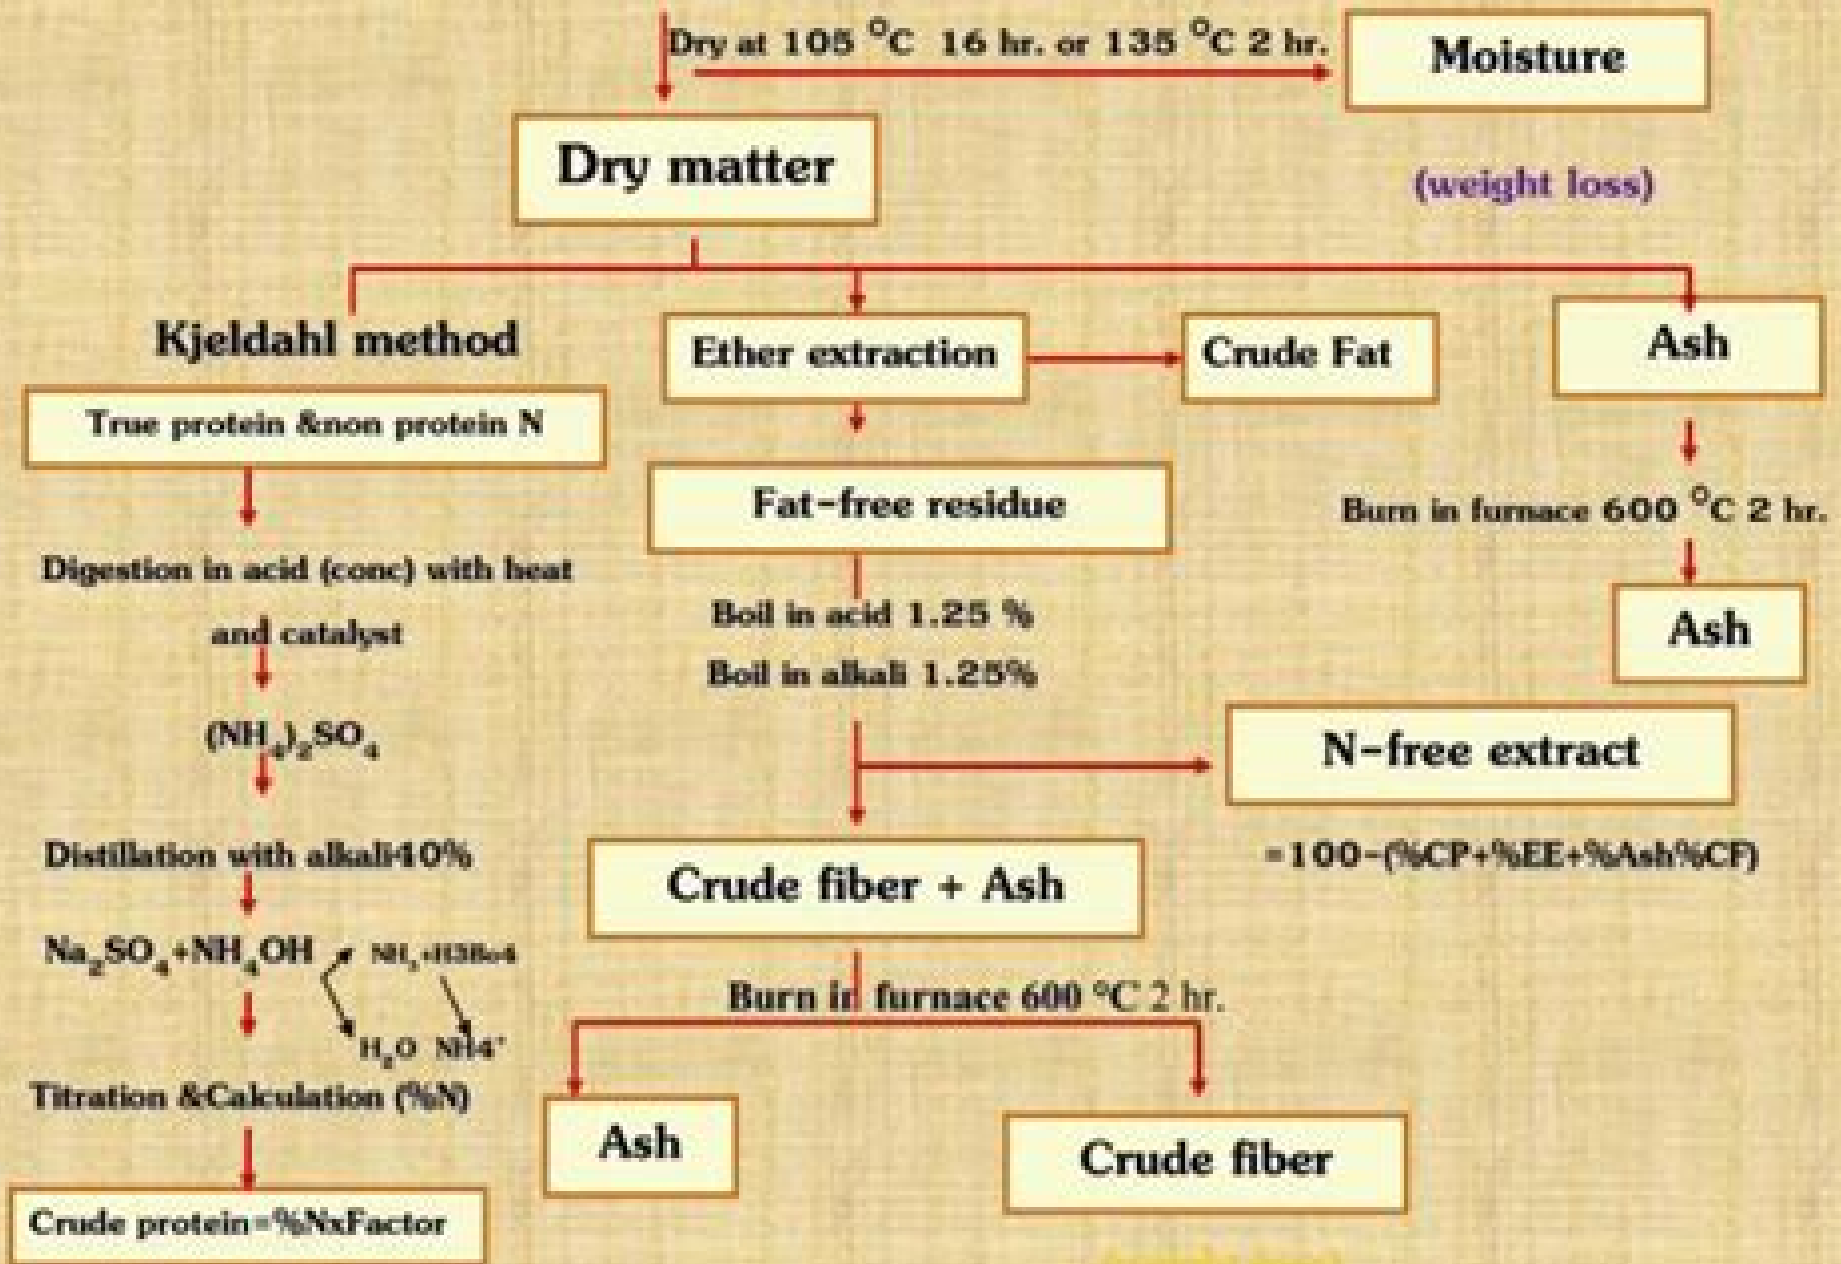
Dry at 105 °C 16 hr. or 135 °C 2 hr.

Moisture

(weight loss)

Dry matter

Kjeldahl method

True protein &non protein N

Digestion in acid (conc) with heat and catalyst

$(NH_4)_2SO_4$

Distillation with alkali40%

$Na_2SO_4+NH_4OH$ $NH_3+H2So4$

$H_2O$ NH4⁺

Titration &Calculation (%N)

Crude protein=%NxFactor

Ether extraction

Crude Fat

Fat-free residue

Boil in acid 1.25 %

Boil in alkali 1.25%

N-free extract

=100-(%CP+%EE+%Ash%CF)

Crude fiber + Ash

Burn in furnace 600 °C 2 hr.

Ash

Crude fiber

Ash

Burn in furnace 600 °C 2 hr.

Ash